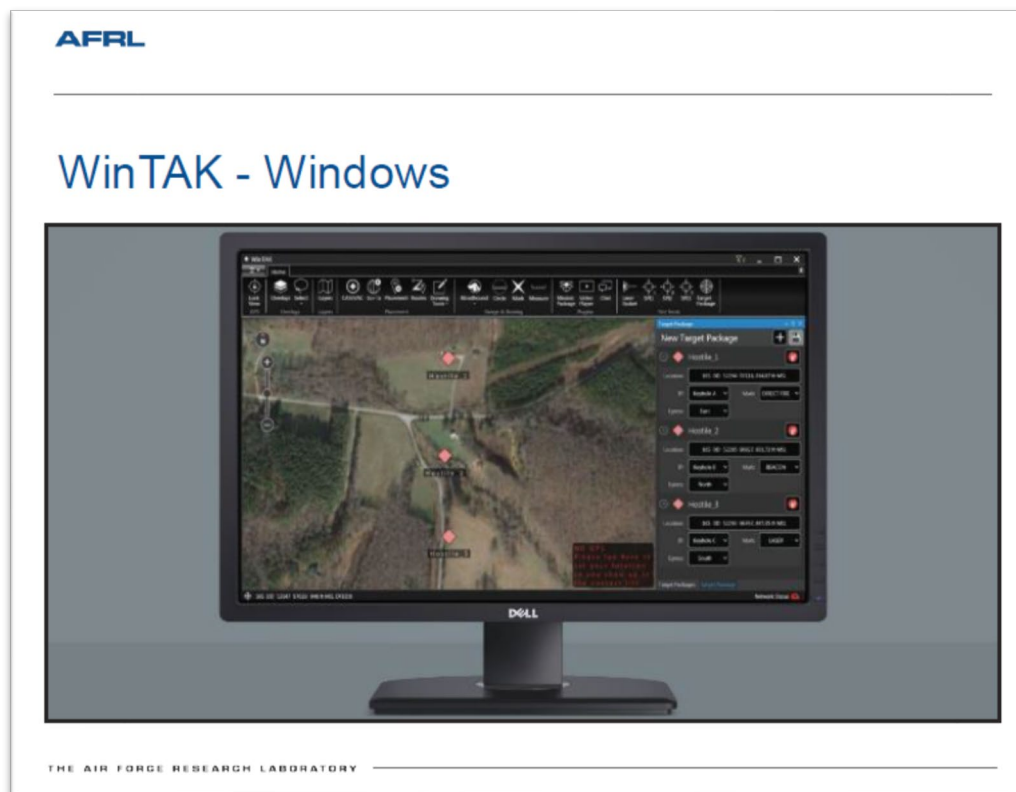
AFRL

WinTAK - Windows

WinTAK

Home

Overlays

Select

Layers

Placement

Routes

Drawing Tools

Measure

Mission Package

Video Player

Chat

Laser Basket

SPI1

SPI2

SPI3

Target Package

Target Package

New Target Package

Hostile_1

Location

ID

Mark

DIRECTIONS

Egress

Hostile_2

Location

ID

Mark

BEACON

Egress

North

Hostile_3

Location

ID

Mark

LASER

Egress

South

Hostile_1

Hostile_2

Hostile_3

Target Packages

Network Status

DELL

THE AIR FORCE RESEARCH LABORATORY